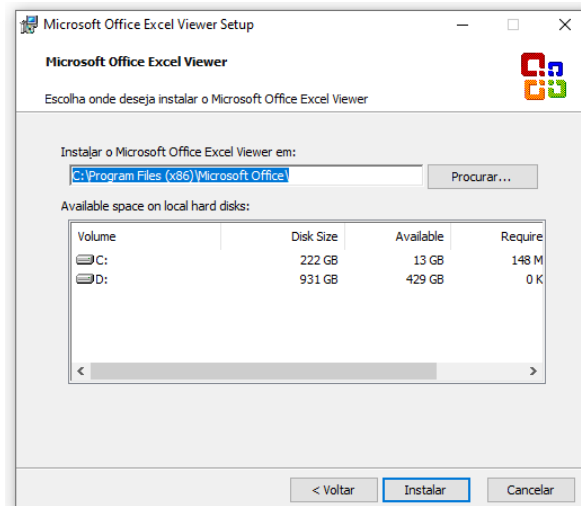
Microsoft Office Excel Viewer Setup

Microsoft Office Excel Viewer

Escolha onde deseja instalar o Microsoft Office Excel Viewer

Instalar o Microsoft Office Excel Viewer em:

C:\Program Files (x86)\Microsoft Office\

Procurar...

Available space on local hard disks:

| Volume | Disk Size | Available | Require |
|---|---|---|---|
| C: | 222 GB | 13 GB | 148 M |
| D: | 931 GB | 429 GB | 0 K |

< Voltar

Instalar

Cancelar